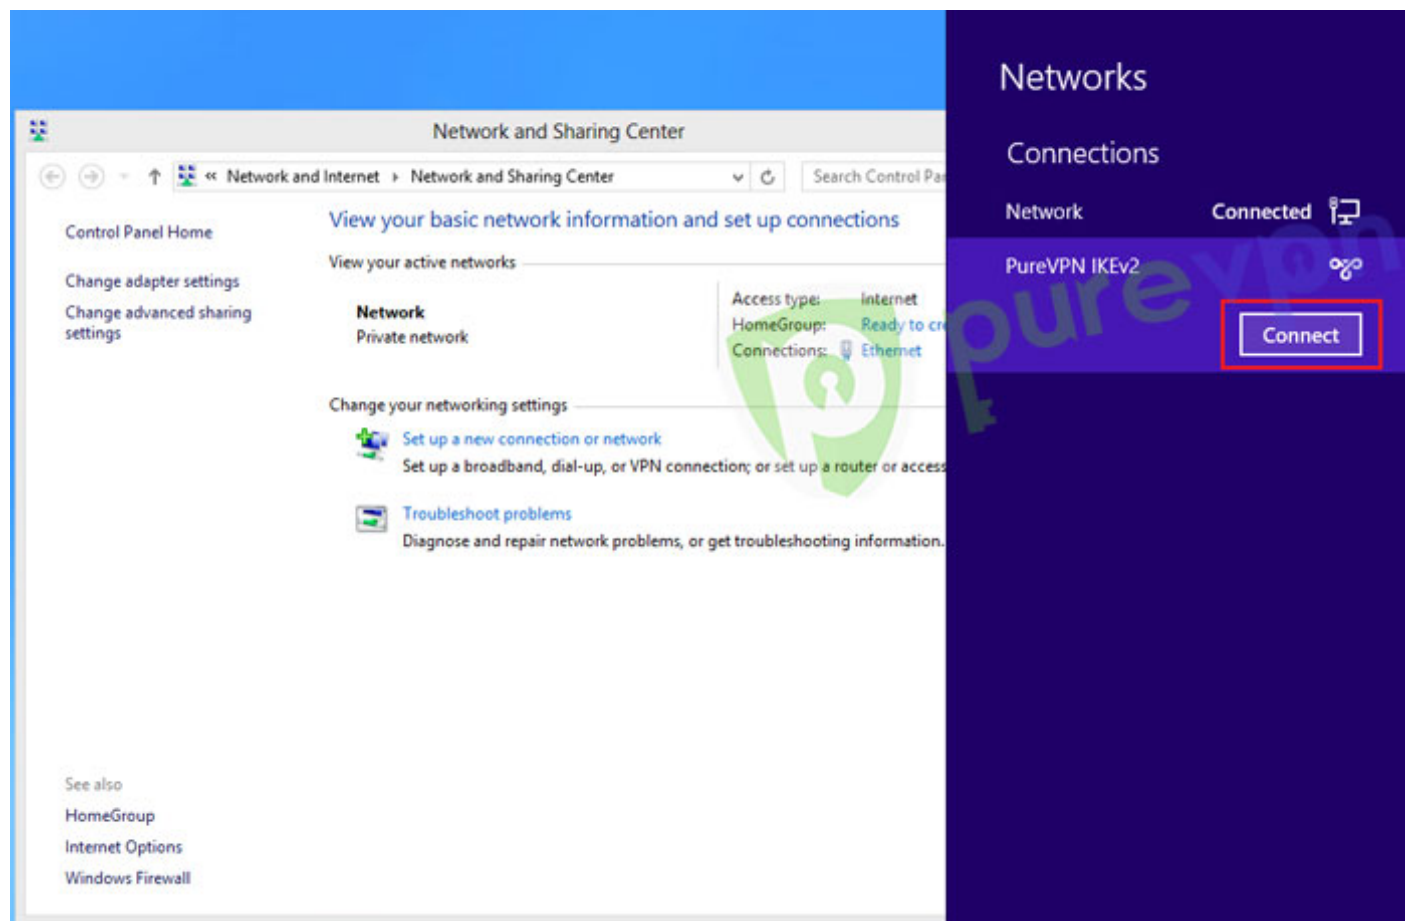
Network and Sharing Center

« Network and Internet › Network and Sharing Center

Search Control Pa

Control Panel Home

Change adapter settings

Change advanced sharing settings

View your basic network information and set up connections

View your active networks

Network
Private network

Access type: Internet
HomeGroup: Ready to cr
Connections: Ethernet

Change your networking settings

Set up a new connection or network
Set up a broadband, dial-up, or VPN connection; or set up a router or access

Troubleshoot problems
Diagnose and repair network problems, or get troubleshooting information.

See also
HomeGroup
Internet Options
Windows Firewall

Networks

Connections

Network Connected

PureVPN IKEv2

Connect

purevpn